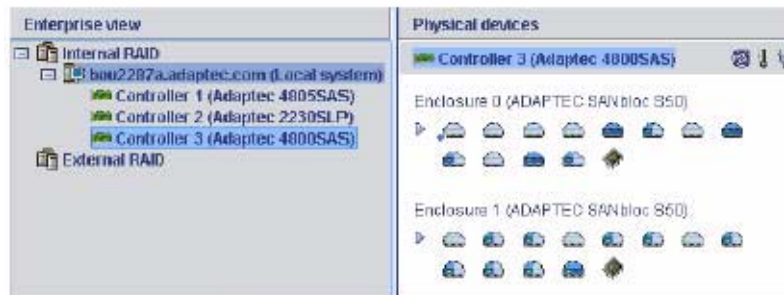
Enterprise view

Internal RAID

bou2287a.adaptec.com (Local system)

Controller 1 (Adaptec 4805SAS)

Controller 2 (Adaptec 2230SLP)

Controller 3 (Adaptec 4800SAS)

External RAID

Physical devices

Controller 3 (Adaptec 4800SAS)

Enclosure 0 (ADAPTEC SANbloc S50)

Enclosure 1 (ADAPTEC SANbloc S50)